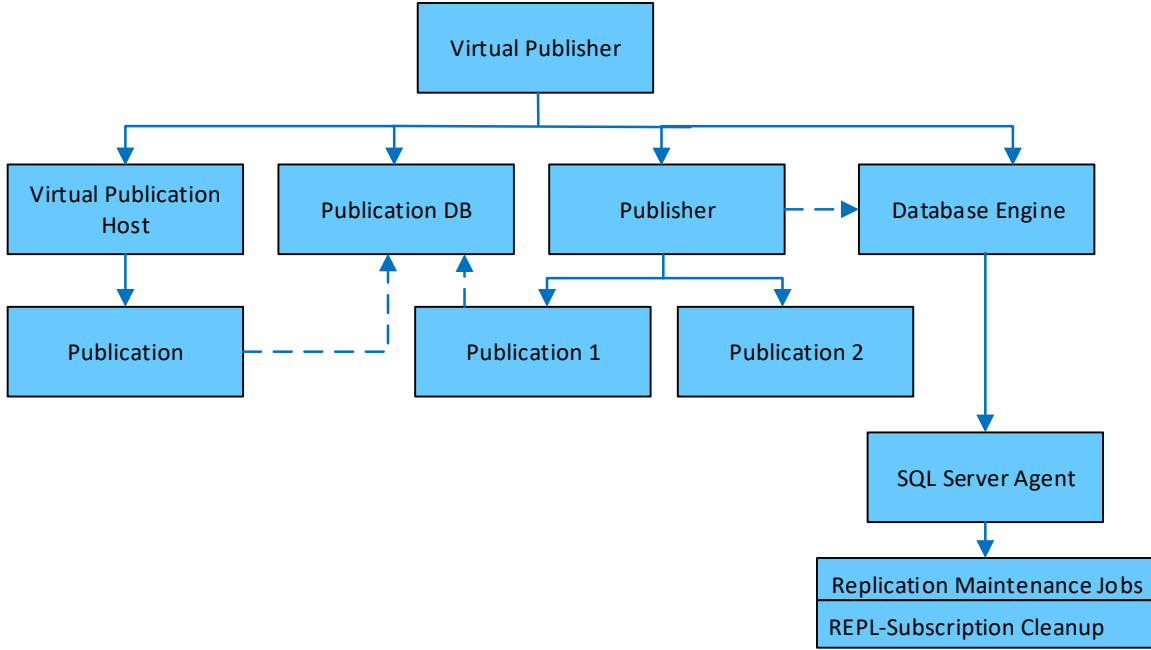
Virtual Publisher

Virtual Publication Host

Publication DB

Publisher

Database Engine

Publication

Publication 1

Publication 2

SQL Server Agent

Replication Maintenance Jobs

REPL-Subscription Cleanup